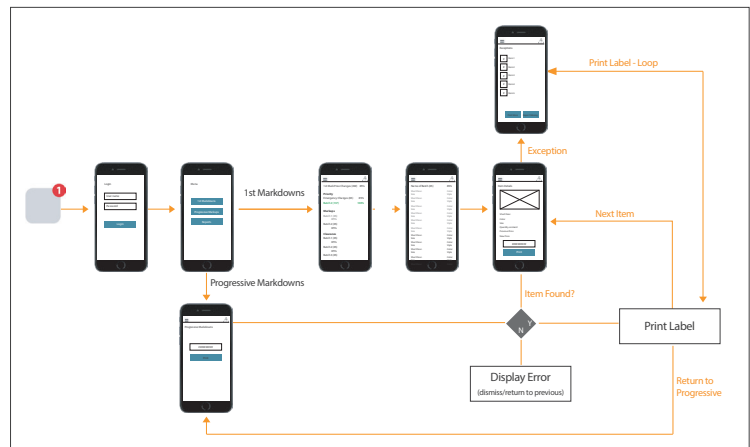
1

Login

Login

Menu

1st Markdowns

Progressive Markdowns

Exceptions

Print Label - Loop

Exception

Next Item

Item Found?

Y

N

Print Label

Display Error

(dismiss/return to previous)

Return to Progressive

Progressive Markdowns